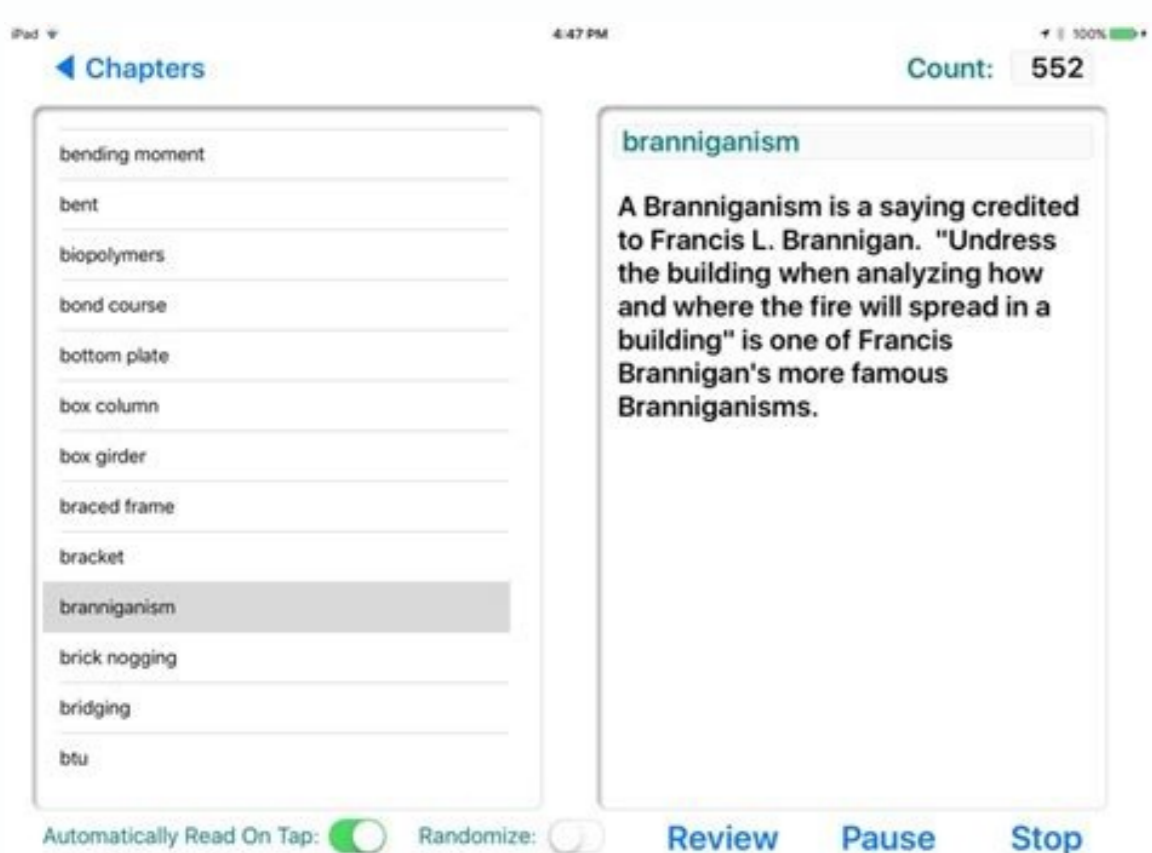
iPad

4:47 PM

100%

◀ Chapters

Count: 552

bending moment

bent

biopolymers

bond course

bottom plate

box column

box girder

braced frame

bracket

branniganism

brick nogging

bridging

btu

branniganism

A Branniganism is a saying credited to Francis L. Brannigan. "Undress the building when analyzing how and where the fire will spread in a building" is one of Francis Brannigan's more famous Branniganisms.

Automatically Read On Tap:

Randomize:

Review

Pause

Stop